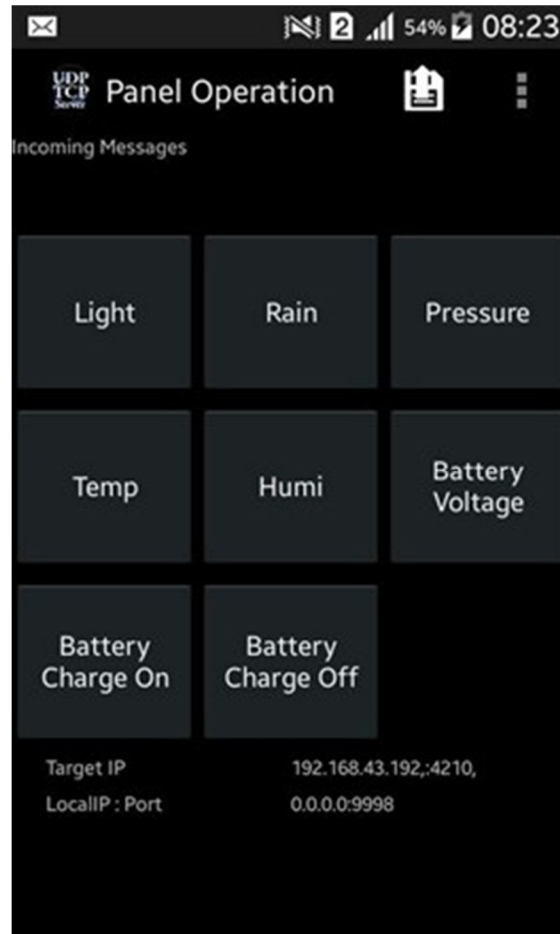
2 54% 08:23

UDP TCP Server Panel Operation

Incoming Messages

| Light | Rain | Pressure |
|---|---|---|
| Temp | Humi | Battery Voltage |
| Battery Charge On | Battery Charge Off | |

Target IP 192.168.43.192,:4210,
LocalIP : Port 0.0.0.0:9998